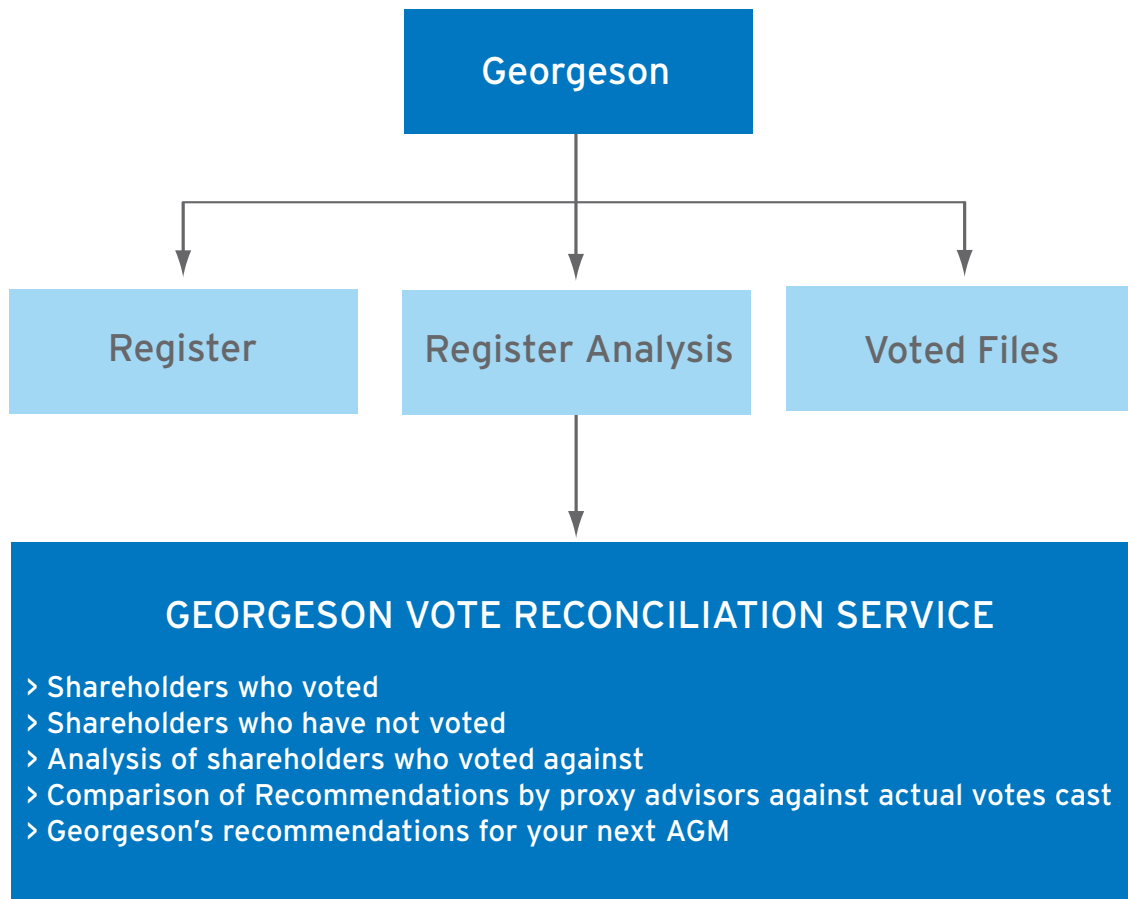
Georgeson

Register

Register Analysis

Voted Files

GEORGESON VOTE RECONCILIATION SERVICE

> Shareholders who voted
> Shareholders who have not voted
> Analysis of shareholders who voted against
> Comparison of Recommendations by proxy advisors against actual votes cast
> Georgeson's recommendations for your next AGM